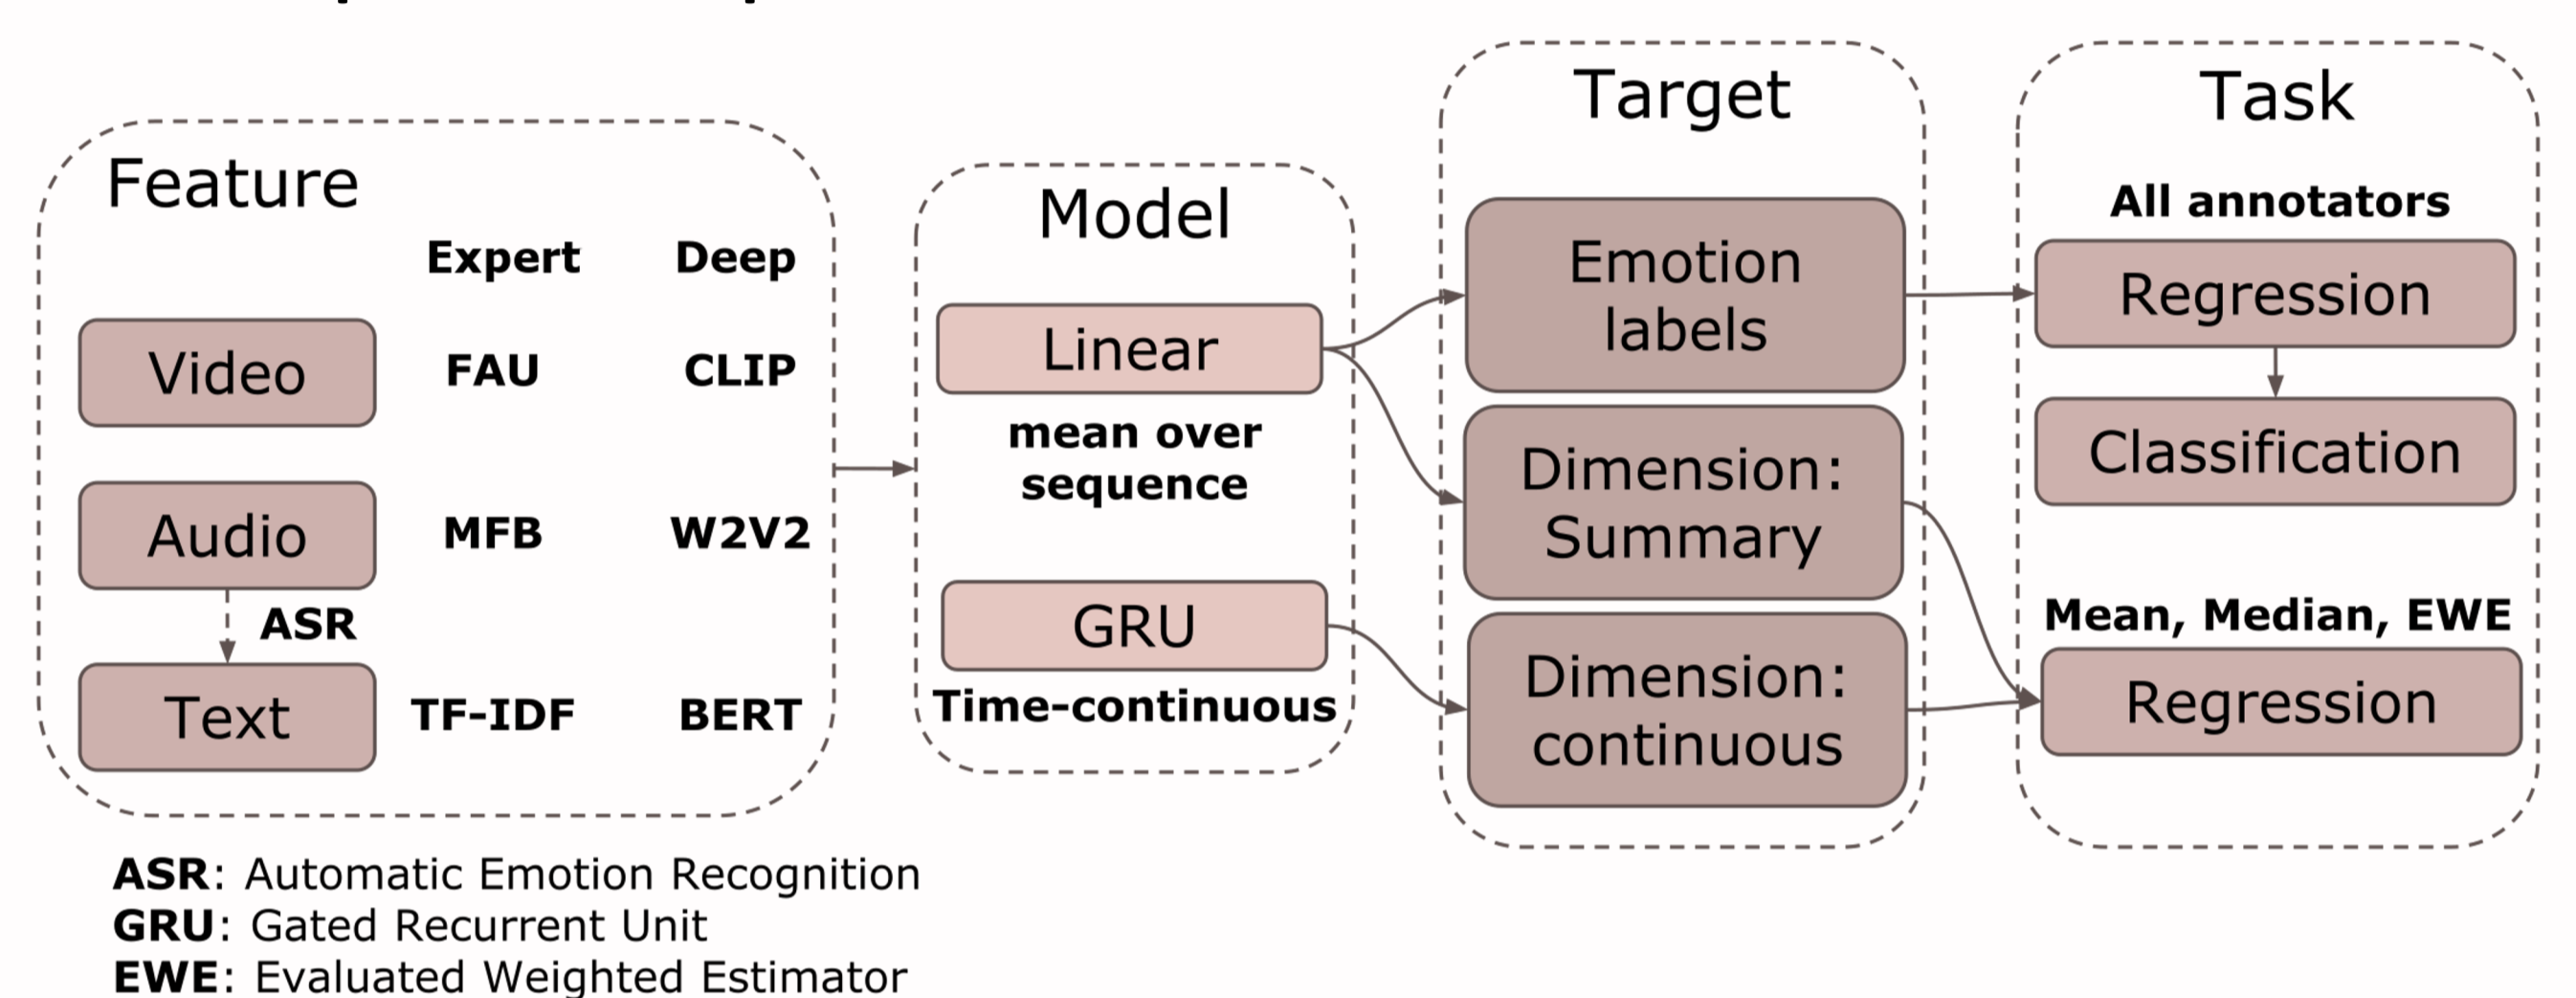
Feature

Expert Deep

Video FAU CLIP

Audio MFB W2V2

ASR

Text TF-IDF BERT

Model

Linear

mean over sequence

GRU

Time-continuous

Target

Emotion labels

Dimension: Summary

Dimension: continuous

Task

All annotators

Regression

Classification

Mean, Median, EWE

Regression

**ASR**: Automatic Emotion Recognition
**GRU**: Gated Recurrent Unit
**EWE**: Evaluated Weighted Estimator